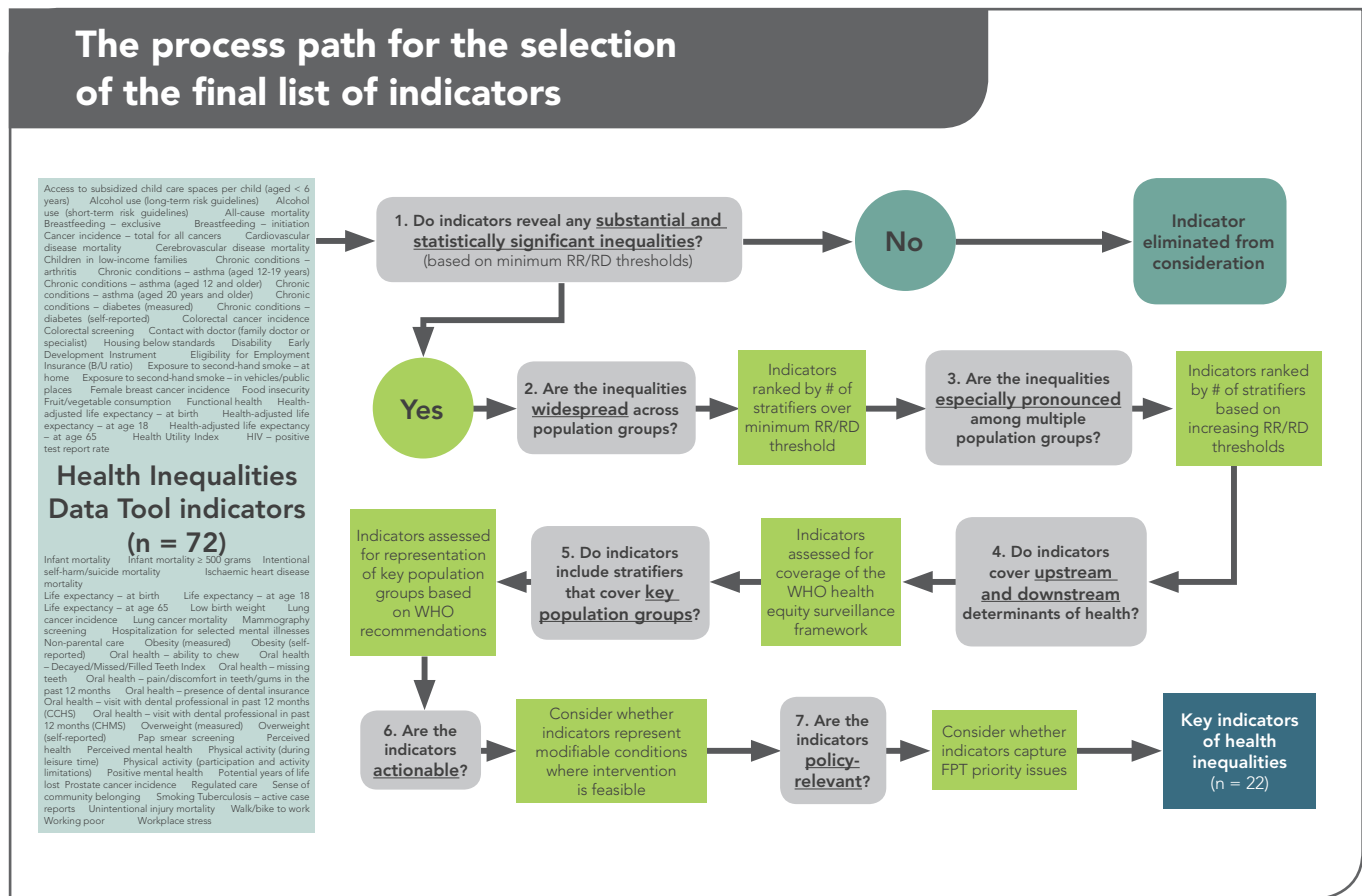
The process path for the selection of the final list of indicators

Access to subsidized child care spaces per child (aged < 6 years) Alcohol use (long-term risk guidelines) Alcohol use (short-term risk guidelines) All-cause mortality Breastfeeding – exclusive Breastfeeding – initiation Cancer incidence – total for all cancers Cardiovascular disease mortality Cerebrovascular disease mortality Children in low-income families Chronic conditions – arthritis Chronic conditions – asthma (aged 12-19 years) Chronic conditions – asthma (aged 12 and older) Chronic conditions – asthma (aged 20 years and older) Chronic conditions – diabetes (measured) Chronic conditions – diabetes (self-reported) Colorectal cancer incidence Colorectal screening Contact with doctor (family doctor or specialist) Housing below standards Disability Early Development Instrument Eligibility for Employment Insurance (B/U ratio) Exposure to second-hand smoke – at home Exposure to second-hand smoke – in vehicles/public places Female breast cancer incidence Food insecurity Fruit/vegetable consumption Functional health Health-adjusted life expectancy – at birth Health-adjusted life expectancy – at age 18 Health-adjusted life expectancy – at age 65 Health Utility Index HIV – positive test report rate

Health Inequalities Data Tool indicators (n = 72)

Infant mortality Infant mortality ≥ 500 grams Intentional self-harm/suicide mortality Ischaemic heart disease mortality Life expectancy – at birth Life expectancy – at age 18 Life expectancy – at age 65 Low birth weight Lung cancer incidence Lung cancer mortality Mammography screening Hospitalization for selected mental illnesses Non-parental care Obesity (measured) Obesity (self-reported) Oral health – ability to chew Oral health – Decayed/Missed/Filled Teeth Index Oral health – missing teeth Oral health – pain/discomfort in teeth/gums in the past 12 months Oral health – presence of dental insurance Oral health – visit with dental professional in past 12 months (CCHS) Oral health – visit with dental professional in past 12 months (CHMS) Overweight (measured) Overweight (self-reported) Pap smear screening Perceived health Perceived mental health Physical activity (during leisure time) Physical activity (participation and activity limitations) Positive mental health Potential years of life lost Prostate cancer incidence Regulated care Sense of community belonging Smoking Tuberculosis – active case reports Unintentional injury mortality Walk/bike to work Working poor Workplace stress

1. Do indicators reveal any substantial and statistically significant inequalities? (based on minimum RR/RD thresholds)

No

Indicator eliminated from consideration

Yes

2. Are the inequalities widespread across population groups?

Indicators ranked by # of stratifiers over minimum RR/RD threshold

3. Are the inequalities especially pronounced among multiple population groups?

Indicators ranked by # of stratifiers based on increasing RR/RD thresholds

4. Do indicators cover upstream and downstream determinants of health?

Indicators assessed for coverage of the WHO health equity surveillance framework

5. Do indicators include stratifiers that cover key population groups?

Indicators assessed for representation of key population groups based on WHO recommendations

6. Are the indicators actionable?

Consider whether indicators represent modifiable conditions where intervention is feasible

7. Are the indicators policy-relevant?

Consider whether indicators capture FPT priority issues

Key indicators of health inequalities (n = 22)